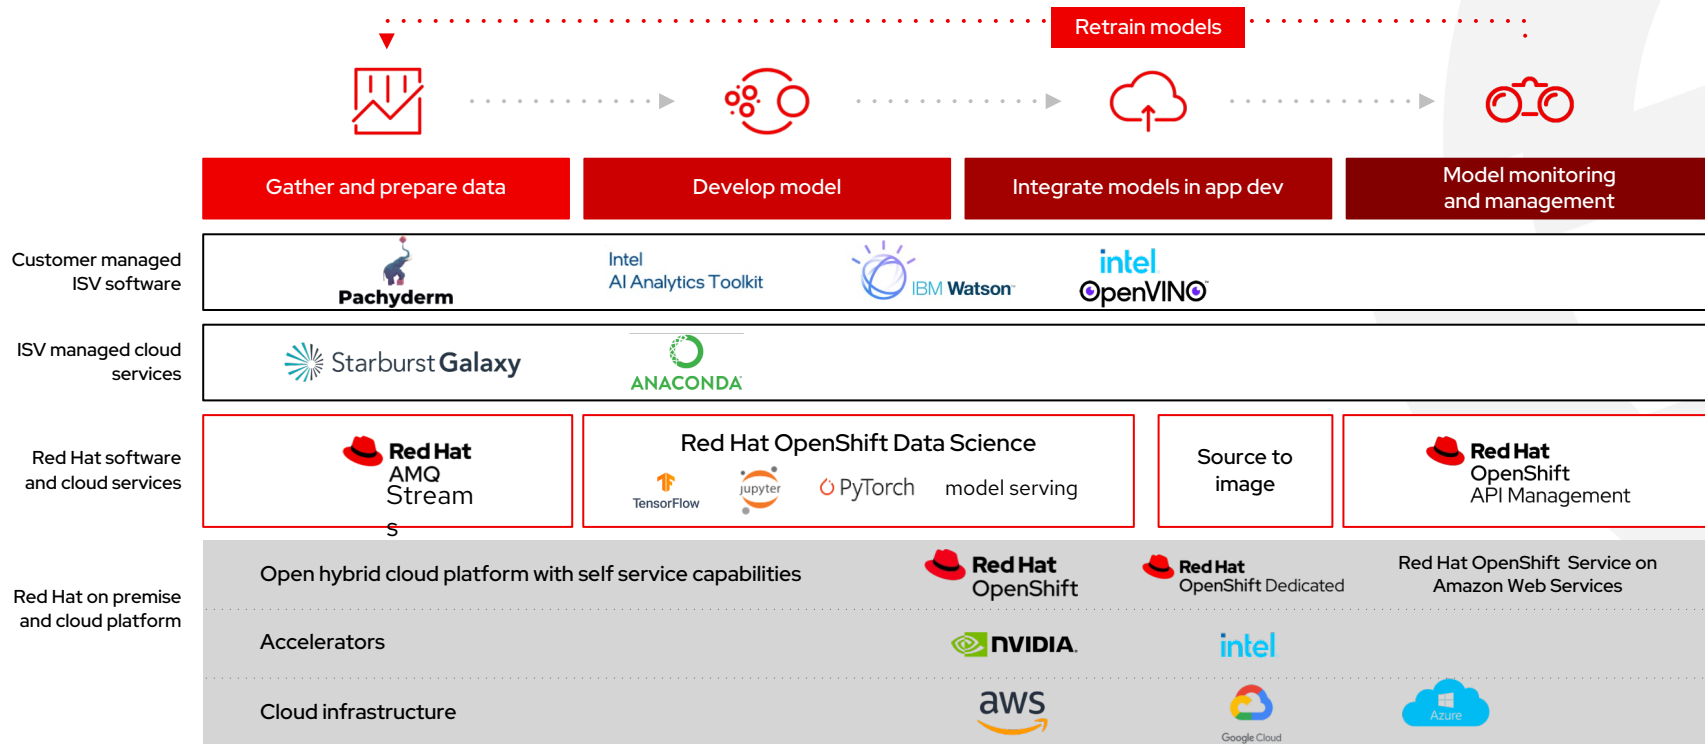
Retrain models

Gather and prepare data

Develop model

Integrate models in app dev

Model monitoring and management

Customer managed ISV software

Pachyderm

Intel AI Analytics Toolkit

IBM Watson

intel OpenVINO

ISV managed cloud services

Starburst Galaxy

ANACONDA

Red Hat software and cloud services

Red Hat AMQ Streams

Red Hat OpenShift Data Science

TensorFlow

jupyter

PyTorch

model serving

Source to image

Red Hat OpenShift API Management

Red Hat on premise and cloud platform

Open hybrid cloud platform with self service capabilities

Red Hat OpenShift

Red Hat OpenShift Dedicated

Red Hat OpenShift Service on Amazon Web Services

Accelerators

NVIDIA.

intel

Cloud infrastructure

aws

Google Cloud

Azure